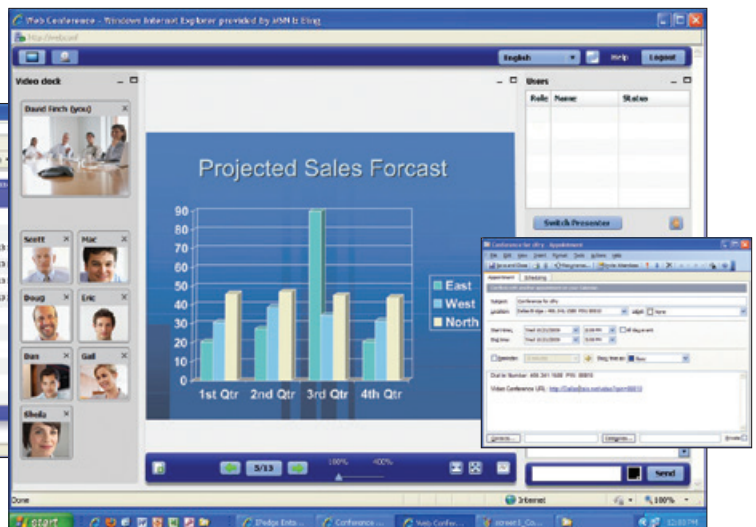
Web Conference - Windows Internet Explorer provided by MSN & Bing

English
Help
Logout

Video dock
David Finch (you)
Scott
Mac
Doug
Eric
Dan
Gail
Sheila

Projected Sales Forcast

90
80
70
60
50
40
30
20
10
0

1st Qtr
2nd Qtr
3rd Qtr
4th Qtr

East
West
North

Users
Role
Name
Status

Switch Presenter

Conference for dfry - Appointment
Appointment
Scheduling
Subject:
Conference for dfry
Location:
Start time:
End time:
All day event
Reminder:
Show time as:
Busy
Dial in Number:
Video Conference URL:
Contacts...
Categories...
Private

5/13
100%
400%

Send

Done
Internet
100%

start
IPedge Ents...
Conference ...
Web Confer...
screen1_Co...